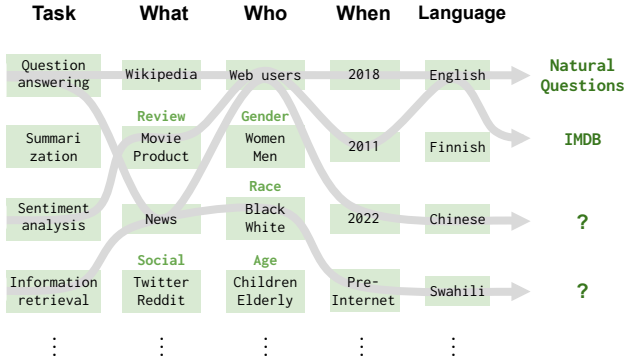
Task What Who When Language

Question answering
Wikipedia
Web users
2018
English
Natural Questions

Summarization
Review
Movie
Product
Gender
Women
Men
2011
Finnish
IMDB

Sentiment analysis
News
Race
Black
White
2022
Chinese
?

Information retrieval
Social
Twitter
Reddit
Age
Children
Elderly
Pre-Internet
Swahili
?

⋮ ⋮ ⋮ ⋮ ⋮